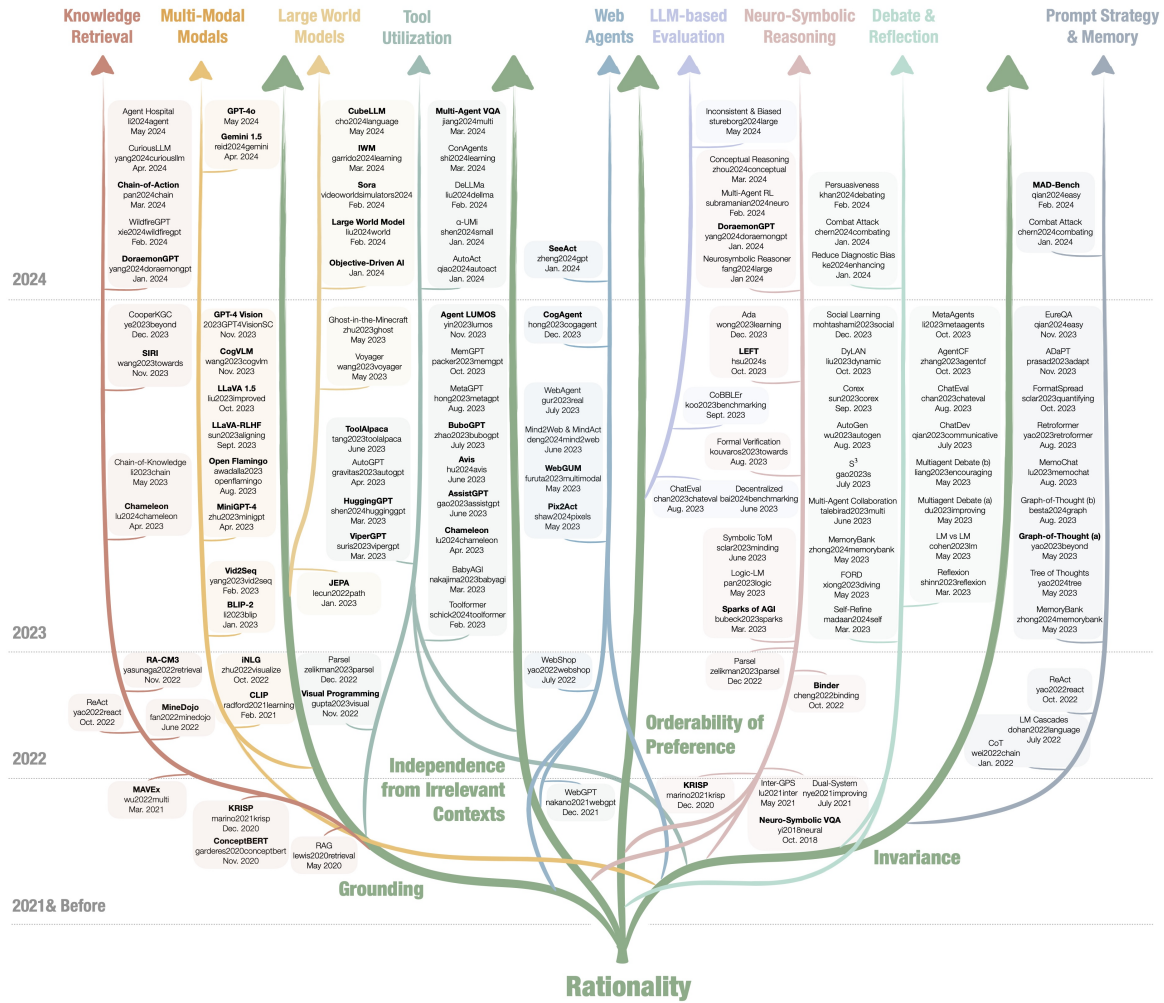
Knowledge Retrieval
Multi-Modal Modals
Large World Models
Tool Utilization
Web Agents
LLM-based Evaluation
Neuro-Symbolic Reasoning
Debate & Reflection
Prompt Strategy & Memory

2024

Agent Hospital
li2024agent
May 2024
CuriousLLM
yang2024curiousllm
Apr. 2024
Chain-of-Action
pan2024chain
Mar. 2024
WildfireGPT
xie2024wildfiregpt
Feb. 2024
DoraemonGPT
yang2024doraemongpt
Jan. 2024

GPT-4o
May 2024
Gemini 1.5
reid2024gemini
Apr. 2024

CubeLLM
cho2024language
May 2024
IWM
garrido2024learning
Mar. 2024
Sora
videoworldsimulators2024
Feb. 2024
Large World Model
liu2024world
Feb. 2024
Objective-Driven AI
Jan. 2024

Multi-Agent VQA
jiang2024multi
Mar. 2024
ConAgents
shi2024learning
Mar. 2024
DeLLMa
liu2024dellma
Feb. 2024
α-UMi
shen2024small
Jan. 2024
AutoAct
qiao2024autoact
Jan. 2024

SeeAct
zheng2024gpt
Jan. 2024

Inconsistent & Biased
stureborg2024large
May 2024

Conceptual Reasoning
zhou2024conceptual
Mar. 2024
Multi-Agent RL
subramanian2024neuro
Feb. 2024
DoraemonGPT
yang2024doraemongpt
Jan. 2024
Neurosymbolic Reasoner
fang2024large
Jan. 2024

Persuasiveness
khan2024debating
Feb. 2024
Combat Attack
chern2024combating
Jan. 2024
Reduce Diagnostic Bias
ke2024enhancing
Jan. 2024

MAD-Bench
qian2024easy
Feb. 2024
Combat Attack
chern2024combating
Jan. 2024

CooperKGC
ye2023beyond
Dec. 2023
SIRI
wang2023towards
Nov. 2023

GPT-4 Vision
2023GPT4VisionSC
Nov. 2023
CogVLM
wang2023cogvlm
Nov. 2023
LLaVA 1.5
liu2023improved
Oct. 2023
LLaVA-RLHF
sun2023aligning
Sept. 2023
Open Flamingo
awadalla2023
openflamingo
Aug. 2023
MiniGPT-4
zhu2023minigpt
Apr. 2023

Ghost-in-the-Minecraft
zhu2023ghost
Nov. 2023
Voyager
wang2023voyager
May 2023

Agent LUMOS
yin2023lumos
Nov. 2023
MemGPT
packer2023memgpt
Oct. 2023
MetaGPT
hong2023metagpt
Aug. 2023
BuboGPT
zhao2023bubogpt
July 2023
Avis
hu2024avis
June 2023
AssistGPT
gao2023assistgpt
June 2023
Chameleon
lu2024chameleon
Apr. 2023
BabyAGI
nakajima2023babyagi
Mar. 2023
Toolformer
schick2024toolformer
Feb. 2023

CogAgent
hong2023cogagent
Dec. 2023

WebAgent
gur2023real
July 2023
Mind2Web & MindAct
deng2024mind2web
June 2023
WebGUM
furuta2023multimodal
May 2023
Pix2Act
shaw2024pixels
May 2023

Ada
wong2023learning
Dec. 2023
LEFT
hsu2024s
Oct. 2023
CoBBLEr
koo2023benchmarking
Sept. 2023
Formal Verification
kouvaros2023towards
Aug. 2023
ChatEval
chan2023chateval
Aug. 2023
Decentralized
bai2024benchmarking
June 2023

Social Learning
mohtashami2023social
Dec. 2023
DyLAN
liu2023dynamic
Oct. 2023
Corex
sun2023corex
Sep. 2023
AutoGen
wu2023autogen
Aug. 2023
$S^3$
gao2023s
July 2023
Multi-Agent Collaboration
talebirad2023multi
June 2023
MemoryBank
zhong2024memorybank
May 2023
FORD
xiong2023diving
May 2023
Self-Refine
madaan2024self
Mar. 2023

MetaAgents
li2023metaagents
Oct. 2023
AgentCF
zhang2023agentcf
Oct. 2023
ChatEval
chan2023chateval
Aug. 2023
ChatDev
qian2023communicative
July 2023
Multiagent Debate (b)
liang2023encouraging
May 2023
Multiagent Debate (a)
du2023improving
May 2023
LM vs LM
cohen2023lm
May 2023
Reflexion
shinn2023reflexion
Mar. 2023

EureQA
qian2024easy
Nov. 2023
ADaPT
prasad2023adapt
Nov. 2023
FormatSpread
sclar2023quantifying
Oct. 2023
Retroformer
yao2023retroformer
Aug. 2023
MemoChat
lu2023memochat
Aug. 2023
Graph-of-Thought (b)
besta2024graph
Aug. 2023
Graph-of-Thought (a)
yao2023beyond
May 2023
Tree of Thoughts
yao2024tree
May 2023
MemoryBank
zhong2024memorybank
May 2023

Chain-of-Knowledge
li2023chain
May 2023
Chameleon
lu2024chameleon
Apr. 2023

ToolAlpaca
tang2023toolalpaca
June 2023
AutoGPT
gravitas2023autogpt
Apr. 2023
HuggingGPT
shen2024hugginggpt
Mar. 2023
ViperGPT
suris2023vipergpt
Mar. 2023

Vid2Seq
yang2023vid2seq
Feb. 2023
BLIP-2
li2023blip
Jan. 2023

JEPA
lecun2022path
Jan. 2023

Symbolic ToM
sclar2023minding
June 2023
Logic-LM
pan2023logic
May 2023
Sparks of AGI
bubeck2023sparks
Mar. 2023

2023

RA-CM3
yasunaga2022retrieval
Nov. 2022
ReAct
yao2022react
Oct. 2022
MineDojo
fan2022minedojo
June 2022

iNLG
zhu2022visualize
Oct. 2022
CLIP
radford2021learning
Feb. 2021

Parsel
zelikman2023parsel
Dec. 2022
Visual Programming
gupta2023visual
Nov. 2022

WebShop
yao2022webshop
July 2022

Parsel
zelikman2023parsel
Dec 2022
Binder
cheng2022binding
Oct. 2022

ReAct
yao2022react
Oct. 2022
LM Cascades
dohan2022language
July 2022
CoT
wei2022chain
Jan. 2022

Orderability of Preference

2022

Independence from Irrelevant Contexts

MAVEx
wu2022multi
Mar. 2021

KRISP
marino2021krisp
Dec. 2020
ConceptBERT
garderes2020conceptbert
Nov. 2020

RAG
lewis2020retrieval
May 2020

WebGPT
nakano2021webgpt
Dec. 2021

KRISP
marino2021krisp
Dec. 2020

Inter-GPS
lu2021inter
May 2021
Dual-System
nye2021improving
July 2021
Neuro-Symbolic VQA
yi2018neural
Oct. 2018

Grounding

Invariance

2021& Before

Rationality